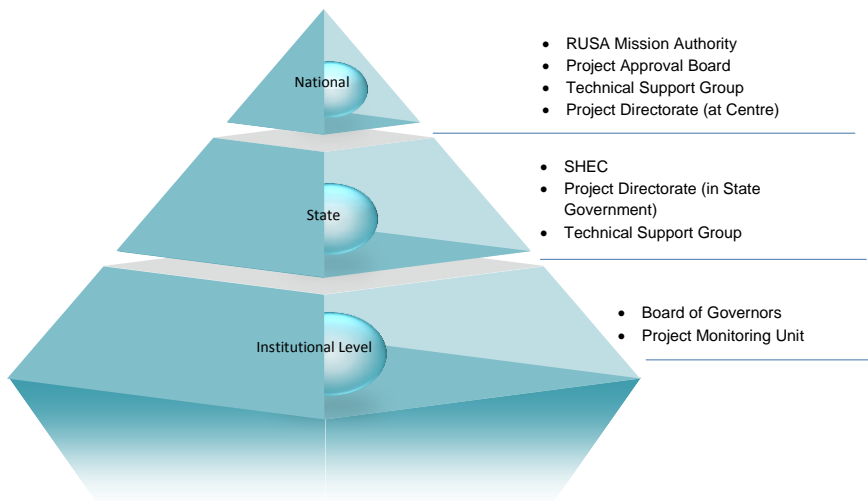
National

- RUSA Mission Authority
- Project Approval Board
- Technical Support Group
- Project Directorate (at Centre)

State

- SHEC
- Project Directorate (in State Government)
- Technical Support Group

Institutional Level

- Board of Governors
- Project Monitoring Unit